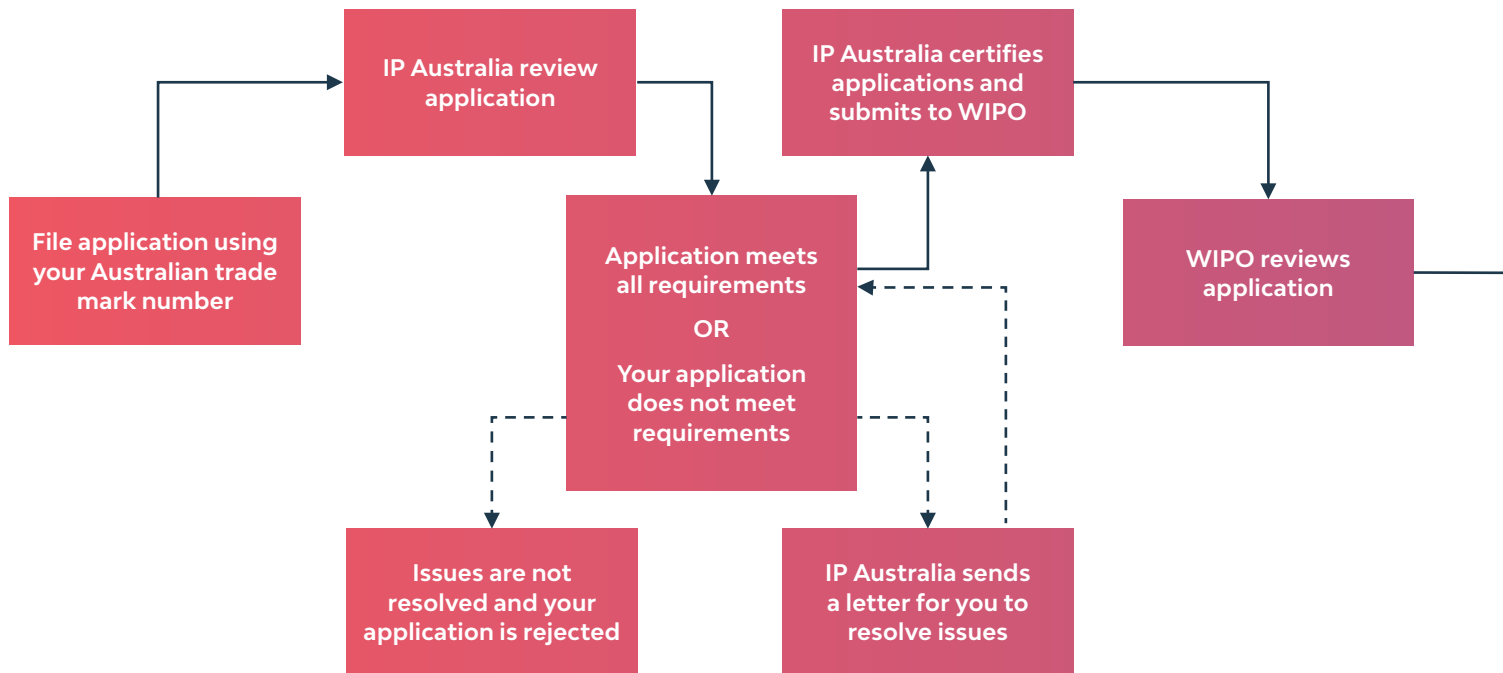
File application using your Australian trade mark number

IP Australia review application

Application meets all requirements

OR

Your application does not meet requirements

IP Australia certifies applications and submits to WIPO

WIPO reviews application

Issues are not resolved and your application is rejected

IP Australia sends a letter for you to resolve issues